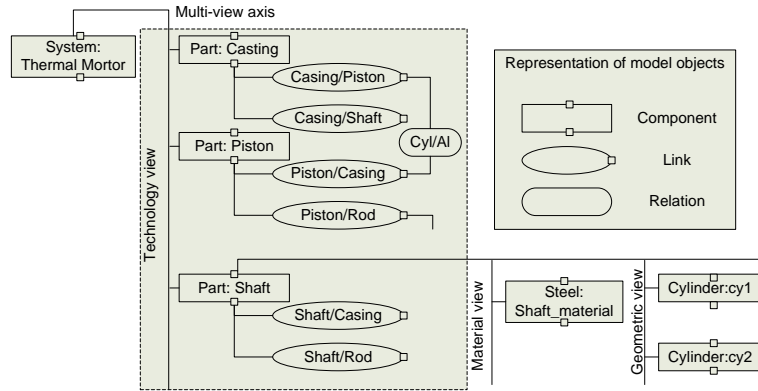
Multi-view axis

System: Thermal Mortor

Technology view

Part: Casting

Casing/Piston

Casing/Shaft

Cyl/Al

Part: Piston

Piston/Casing

Piston/Rod

Part: Shaft

Shaft/Casing

Shaft/Rod

Representation of model objects

Component

Link

Relation

Material view

Steel: Shaft_material

Geometric view

Cylinder:cy1

Cylinder:cy2